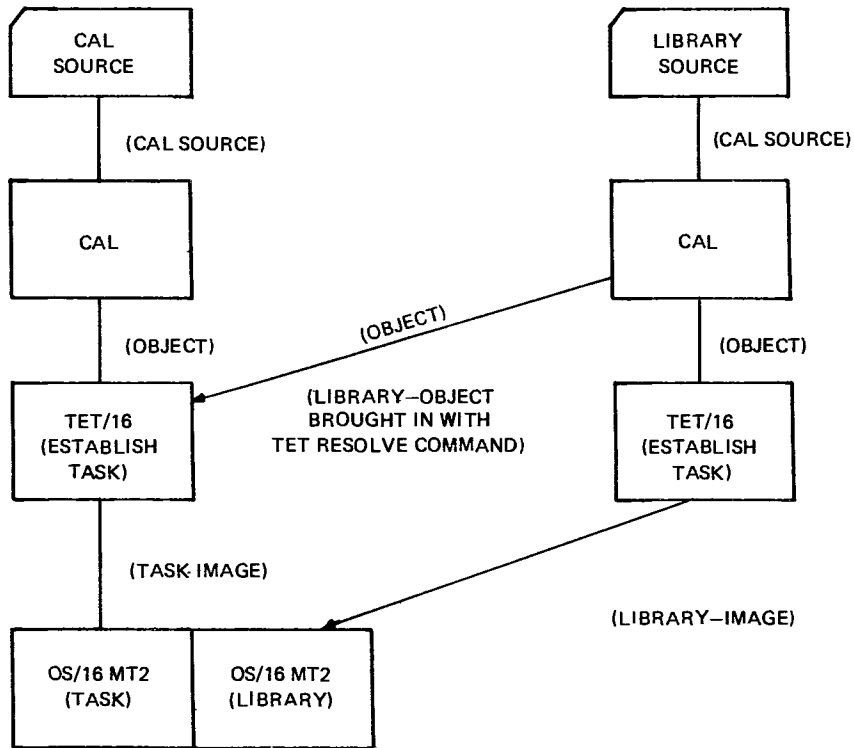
CAL SOURCE

LIBRARY SOURCE

(CAL SOURCE)

(CAL SOURCE)

CAL

CAL

(OBJECT)

(OBJECT)

(OBJECT)

TET/16 (ESTABLISH TASK)

(LIBRARY—OBJECT BROUGHT IN WITH TET RESOLVE COMMAND)

TET/16 (ESTABLISH TASK)

(TASK IMAGE)

(LIBRARY—IMAGE)

OS/16 MT2 (TASK)

OS/16 MT2 (LIBRARY)